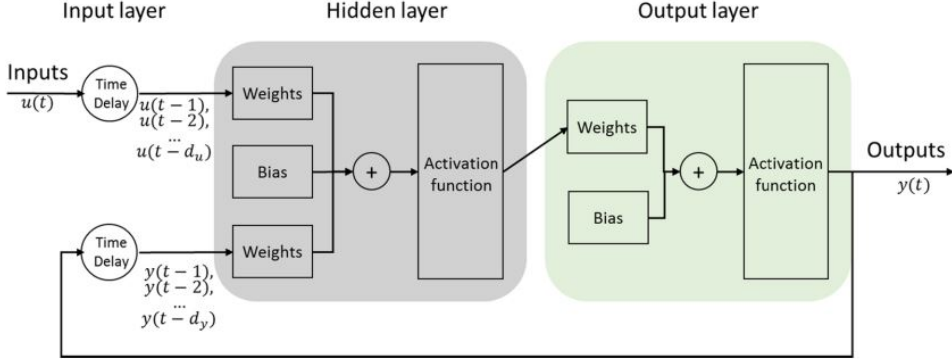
Input layer

Hidden layer

Output layer

Inputs
$u(t)$

Time Delay

$u(t-1)$,
$u(t-2)$,
...
$u(t-d_u)$

Weights

Bias

+

Activation function

Time Delay

$y(t-1)$,
$y(t-2)$,
...
$y(t-d_y)$

Weights

Weights

Bias

+

Activation function

Outputs
$y(t)$